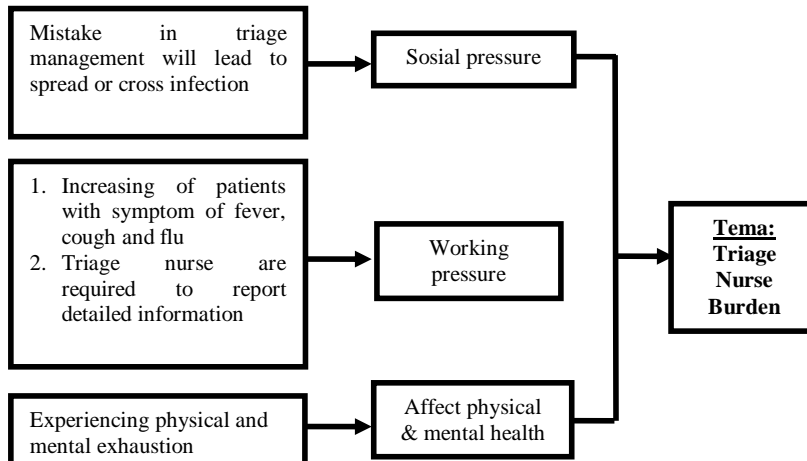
Mistake in triage management will lead to spread or cross infection

Sosial pressure

1. Increasing of patients with symptom of fever, cough and flu
2. Triage nurse are required to report detailed information

Working pressure

Experiencing physical and mental exhaustion

Affect physical & mental health

Tema: Triage Nurse Burden